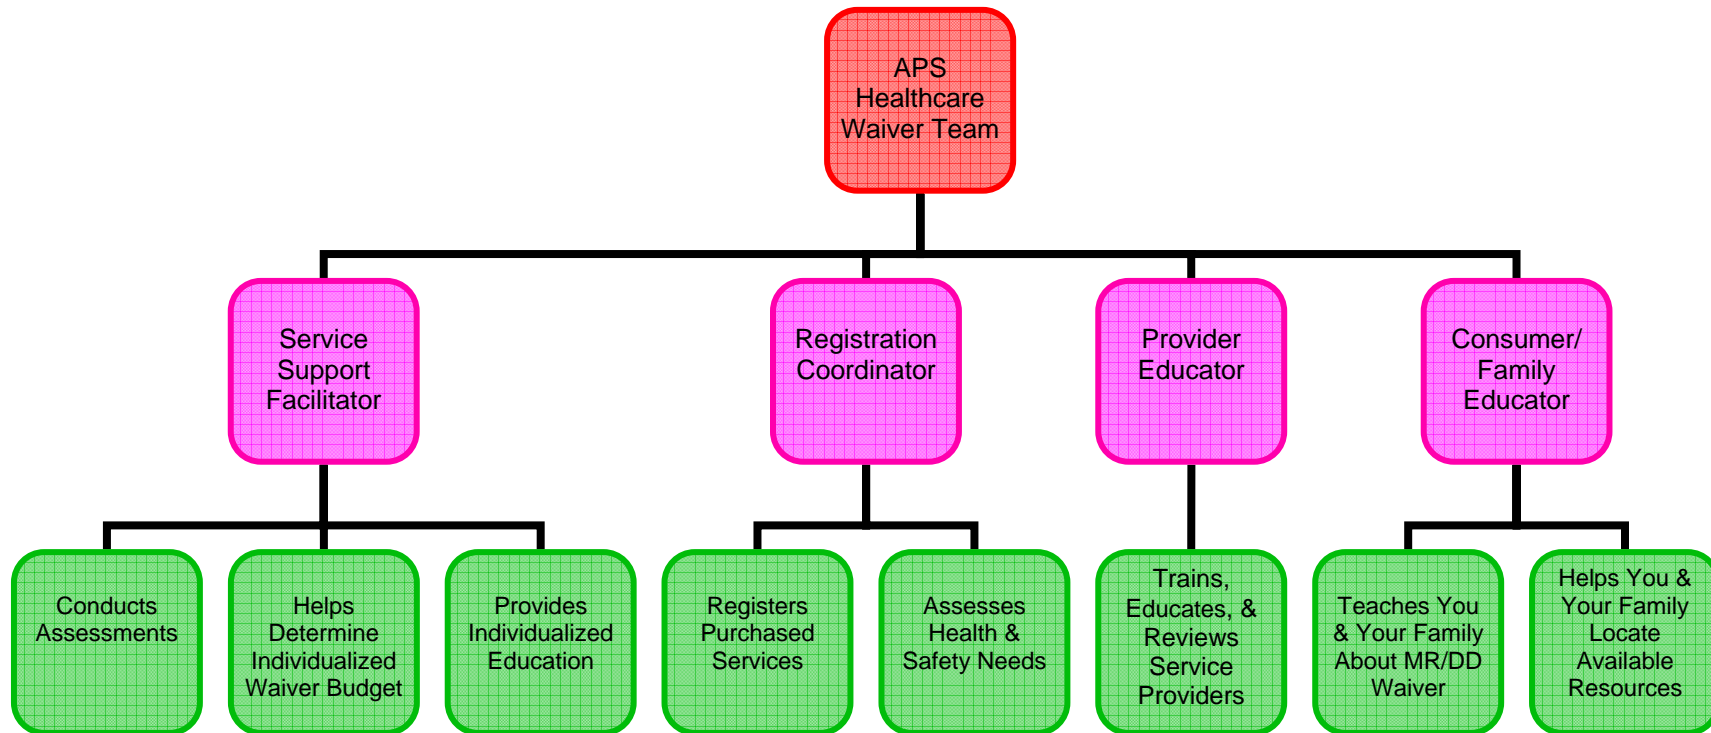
APS Healthcare Waiver Team

Service Support Facilitator

Registration Coordinator

Provider Educator

Consumer/ Family Educator

Conducts Assessments

Helps Determine Individualized Waiver Budget

Provides Individualized Education

Registers Purchased Services

Assesses Health & Safety Needs

Trains, Educates, & Reviews Service Providers

Teaches You & Your Family About MR/DD Waiver

Helps You & Your Family Locate Available Resources